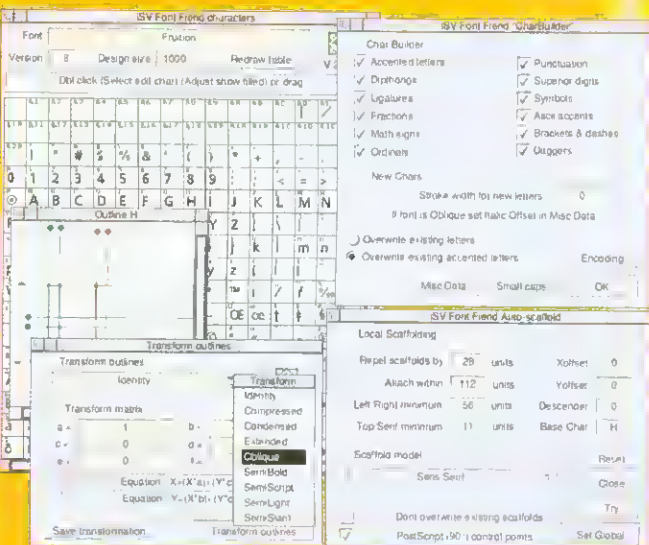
ISV Font Friend characters

Font Fruition
Version 8 Design size 1000 Redraw table
Dbl click (Select edit char) (Adjust show filled) or drag

! " # $ % & ' ( ) * + , - . /
0 1 2 3 4 5 6 7 8 9 : ; < = >
@ A B C D E F G H I J K L M N
Y Z
j k l m n
y z
OE oe

Outline H

ISV Font Friend "CharBuilder"

Char Builder
✓ Accented letters ✓ Punctuation
✓ Diphthongs ✓ Superior digits
✓ Ligatures ✓ Symbols
✓ Fractions ✓ Ascii accents
✓ Math signs ✓ Brackets & dashes
✓ Ordinals ✓ Daggers

New Chars
Stroke width for new letters 0
If font is Oblique set Italic Offset in Misc Data

Overwrite existing letters
Overwrite existing accented letters Encoding

Misc Data Small caps OK

ISV Font Friend Auto-scaffold

Local Scaffolding
Repel scaffolds by 29 units Xoffset 0
Attach within 112 units Yoffset 0
Left Right minimum 56 units Descender 0
Top Serif minimum 11 units Base Char H

Scaffold model Reset
Sans Serif Close
Try
Dont overwrite existing scaffolds
✓ PostScript 90% control points Set Global

Transform outlines

Transform outlines
Identity Transform

Transform matrix
a = 1 b =
c = 0 d =
e = 0 f =
Equation X=(X*a)+(Y*c
Equation Y=(X*b)+(Y*d

Save transformation Transform outlines

Identity
Compressed
Condensed
Extended
Oblique
SemiBold
SemiScript
SemiLight
SemiSwirl